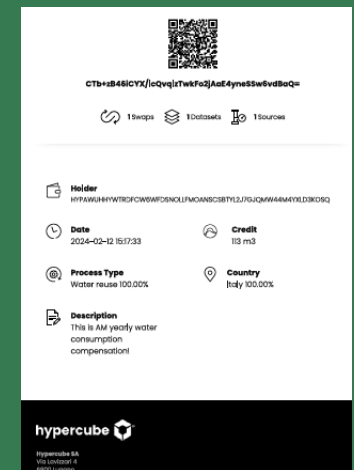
CTb+zB46iCYX/lcQvqIzTwkFo2jAaE4yneS5w6vdBaQ=

1 Swaps 1 Datasets 1 Sources

Holder
HYPAWUHHYWTROFCW6WFDSNOLLFMOANSCSBTYL2J7GJQMW44M4YXLD3KOSQ

Date
2024-02-12 15:17:33

Credit
113 m3

Process Type
Water reuse 100.00%

Country
Italy 100.00%

Description
This is AM yearly water consumption compensation!

hypercube

Hypercube SA
Via Lavizzari 4
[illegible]